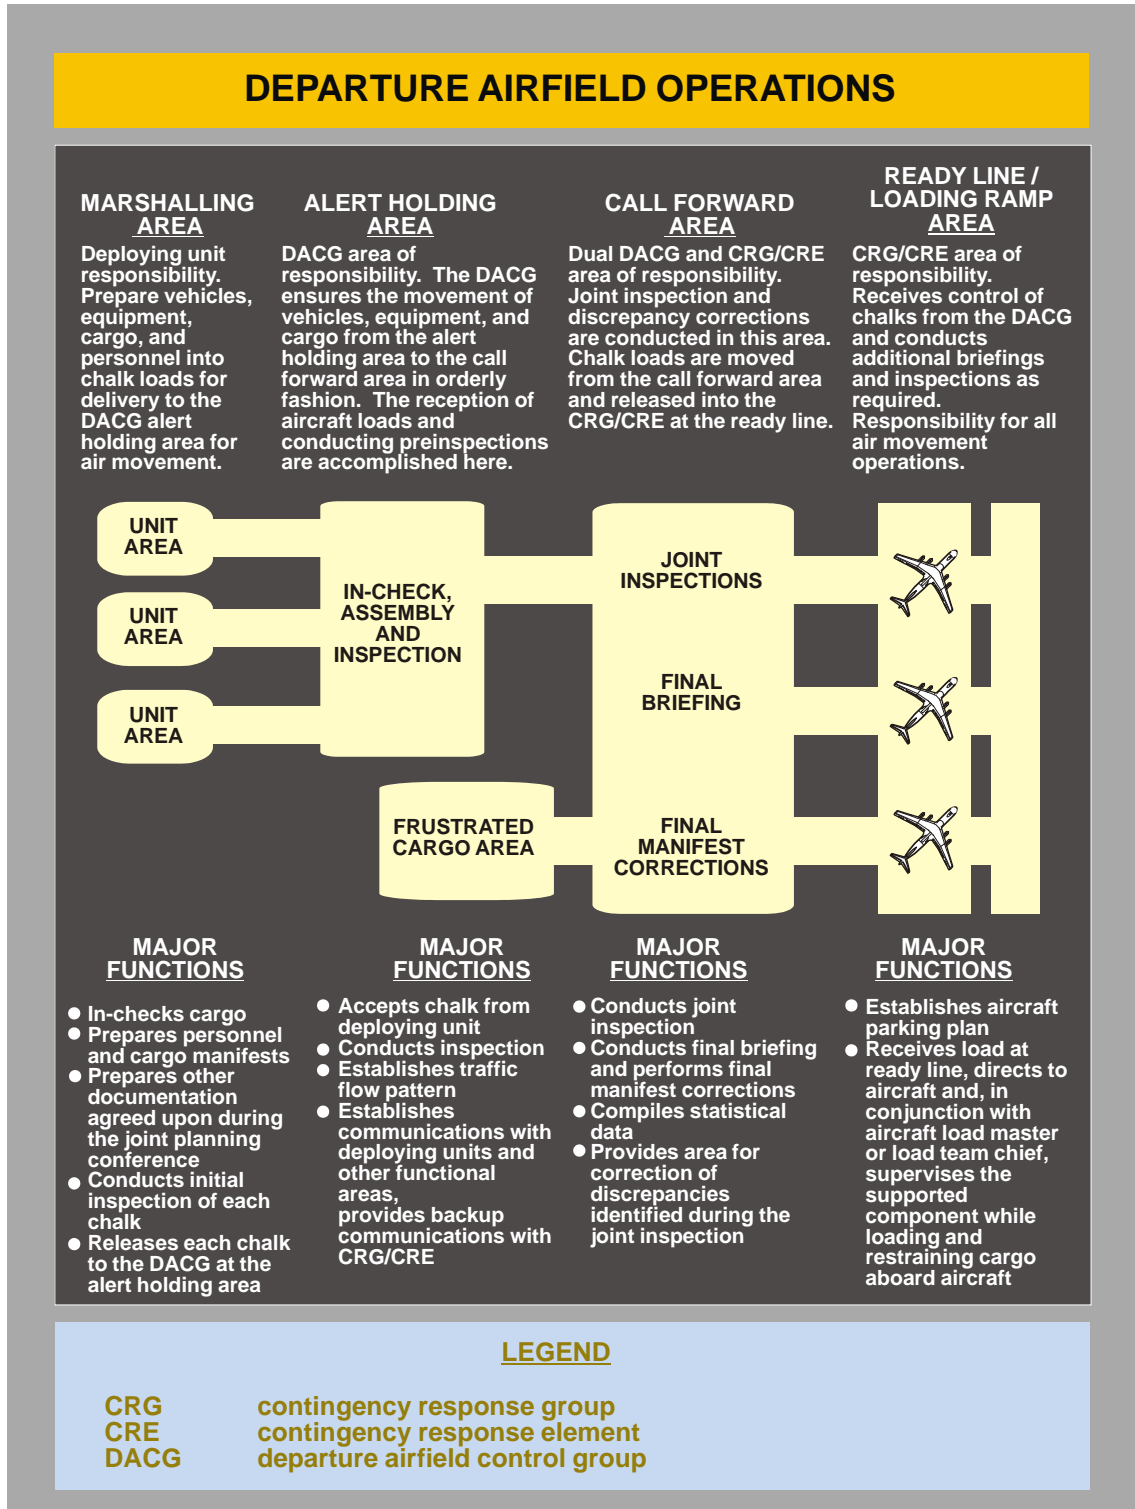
DEPARTURE AIRFIELD OPERATIONS

MARSHALLING AREA

Deploying unit responsibility. Prepare vehicles, equipment, cargo, and personnel into chalk loads for delivery to the DACG alert holding area for air movement.

ALERT HOLDING AREA

DACG area of responsibility. The DACG ensures the movement of vehicles, equipment, and cargo from the alert holding area to the call forward area in orderly fashion. The reception of aircraft loads and conducting preinspections are accomplished here.

CALL FORWARD AREA

Dual DACG and CRG/CRE area of responsibility. Joint inspection and discrepancy corrections are conducted in this area. Chalk loads are moved from the call forward area and released into the CRG/CRE at the ready line.

READY LINE / LOADING RAMP AREA

CRG/CRE area of responsibility. Receives control of chalks from the DACG and conducts additional briefings and inspections as required. Responsibility for all air movement operations.

UNIT AREA

UNIT AREA

UNIT AREA

IN-CHECK, ASSEMBLY AND INSPECTION

FRUSTRATED CARGO AREA

JOINT INSPECTIONS

FINAL BRIEFING

FINAL MANIFEST CORRECTIONS

MAJOR FUNCTIONS

● In-checks cargo
● Prepares personnel and cargo manifests
● Prepares other documentation agreed upon during the joint planning conference
● Conducts initial inspection of each chalk
● Releases each chalk to the DACG at the alert holding area

MAJOR FUNCTIONS

● Accepts chalk from deploying unit
● Conducts inspection
● Establishes traffic flow pattern
● Establishes communications with deploying units and other functional areas, provides backup communications with CRG/CRE

MAJOR FUNCTIONS

● Conducts joint inspection
● Conducts final briefing and performs final manifest corrections
● Compiles statistical data
● Provides area for correction of discrepancies identified during the joint inspection

MAJOR FUNCTIONS

● Establishes aircraft parking plan
● Receives load at ready line, directs to aircraft and, in conjunction with aircraft load master or load team chief, supervises the supported component while loading and restraining cargo aboard aircraft

LEGEND

CRG contingency response group
CRE contingency response element
DACG departure airfield control group